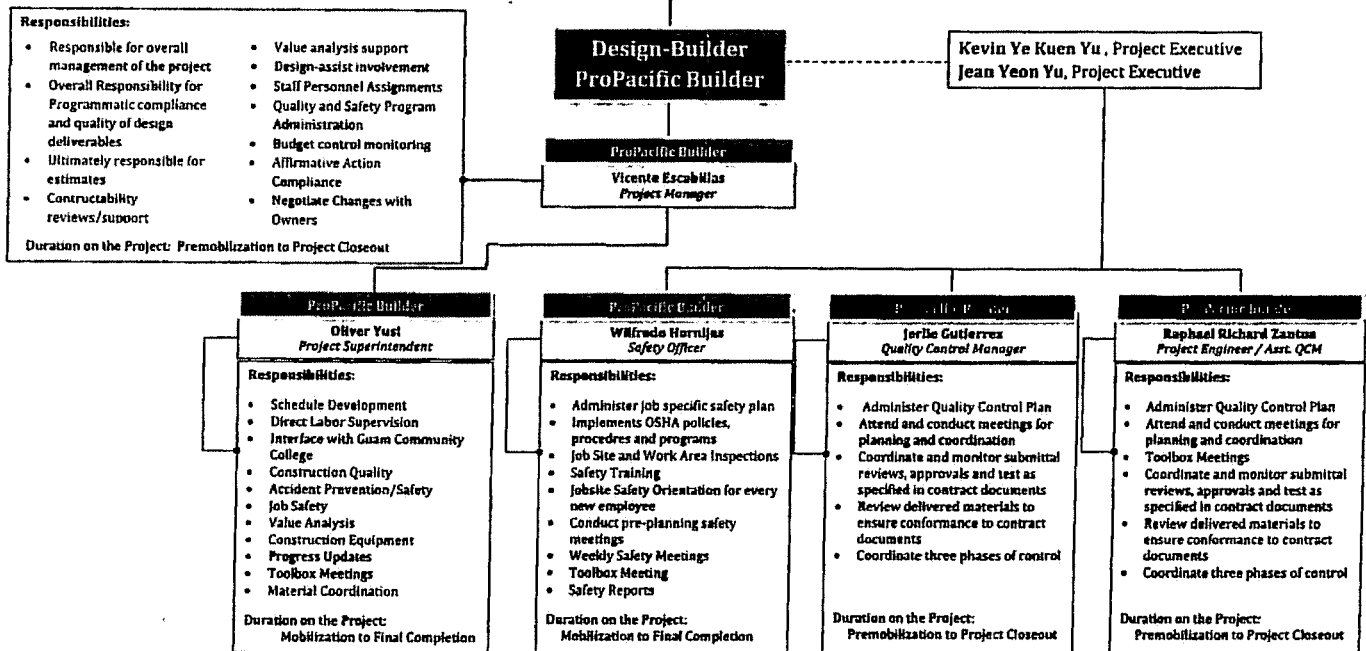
Responsibilities:

- Responsible for overall management of the project
- Overall Responsibility for Programmatic compliance and quality of design deliverables
- Ultimately responsible for estimates
- Contructability reviews/support

- Value analysis support
- Design-assist involvement
- Staff Personnel Assignments
- Quality and Safety Program Administration
- Budget control monitoring
- Affirmative Action Compliance
- Negotiate Changes with Owners

Duration on the Project: Premobilization to Project Closeout

Design-Builder
ProPacific Builder

Kevin Ye Kuen Yu , Project Executive
Jean Yeon Yu, Project Executive

ProPacific Builder
Vicente Escabillas
Project Manager

ProPacific Builder
Oliver Yust
Project Superintendent

Responsibilities:

- Schedule Development
- Direct Labor Supervision
- Interface with Guam Community College
- Construction Quality
- Accident Prevention/Safety
- Job Safety
- Value Analysis
- Construction Equipment
- Progress Updates
- Toolbox Meetings
- Material Coordination

Duration on the Project:
Mobilization to Final Completion

ProPacific Builder
Wilfredo Hornijas
Safety Officer

Responsibilities:

- Administer job specific safety plan
- Implements OSHA policies, procedres and programs
- Job Site and Work Area Inspections
- Safety Training
- Jobsite Safety Orientation for every new employee
- Conduct pre-planning safety meetings
- Weekly Safety Meetings
- Toolbox Meeting
- Safety Reports

Duration on the Project:
Mobilization to Final Completion

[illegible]
Jorlie Gutierrez
Quality Control Manager

Responsibilities:

- Administer Quality Control Plan
- Attend and conduct meetings for planning and coordination
- Coordinate and monitor submittal reviews, approvals and test as specified in contract documents
- Review delivered materials to ensure conformance to contract documents
- Coordinate three phases of control

Duration on the Project:
Premobilization to Project Closeout

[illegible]
Raphael Richard Zantos
Project Engineer / Asst. QCM

Responsibilities:

- Administer Quality Control Plan
- Attend and conduct meetings for planning and coordination
- Toolbox Meetings
- Coordinate and monitor submittal reviews, approvals and test as specified in contract documents
- Review delivered materials to ensure conformance to contract documents
- Coordinate three phases of control

Duration on the Project:
Premobilization to Project Closeout